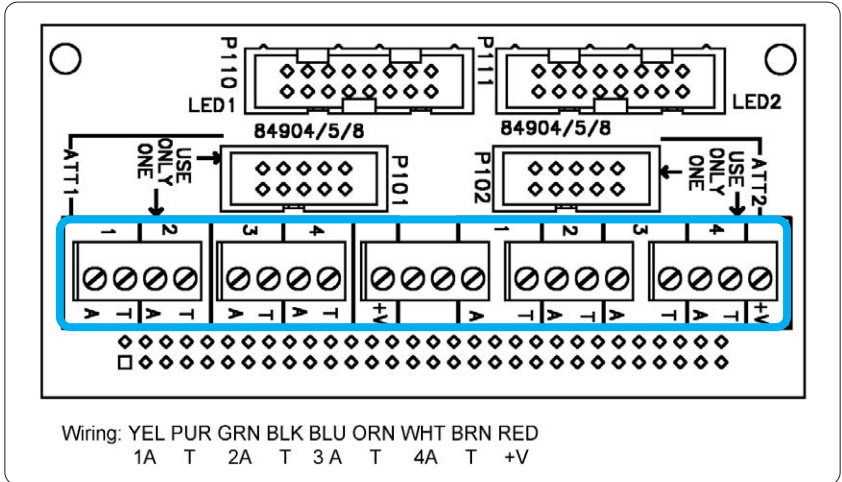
P110
LED1
P111
LED2
84904/5/8
84904/5/8
ATT1
USE ONLY ONE
P101
P102
USE ONLY ONE
ATT2
1 2 3 4 1 2 3 4
A T A T A T A T +V A T A T A T A T +V

Wiring: YEL PUR GRN BLK BLU ORN WHT BRN RED
1A T 2A T 3 A T 4A T +V